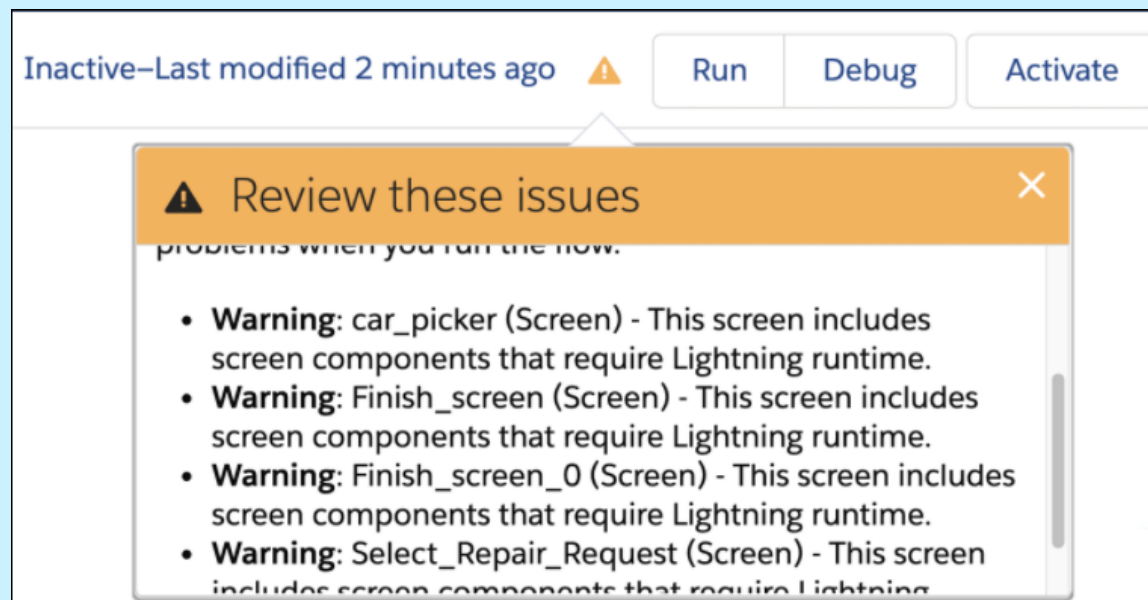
Inactive–Last modified 2 minutes ago

Run Debug Activate

Review these issues

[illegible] when you run the flow.

- **Warning**: car_picker (Screen) - This screen includes screen components that require Lightning runtime.
- **Warning**: Finish_screen (Screen) - This screen includes screen components that require Lightning runtime.
- **Warning**: Finish_screen_0 (Screen) - This screen includes screen components that require Lightning runtime.
- **Warning**: Select_Repair_Request (Screen) - This screen includes screen components that require Lightning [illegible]